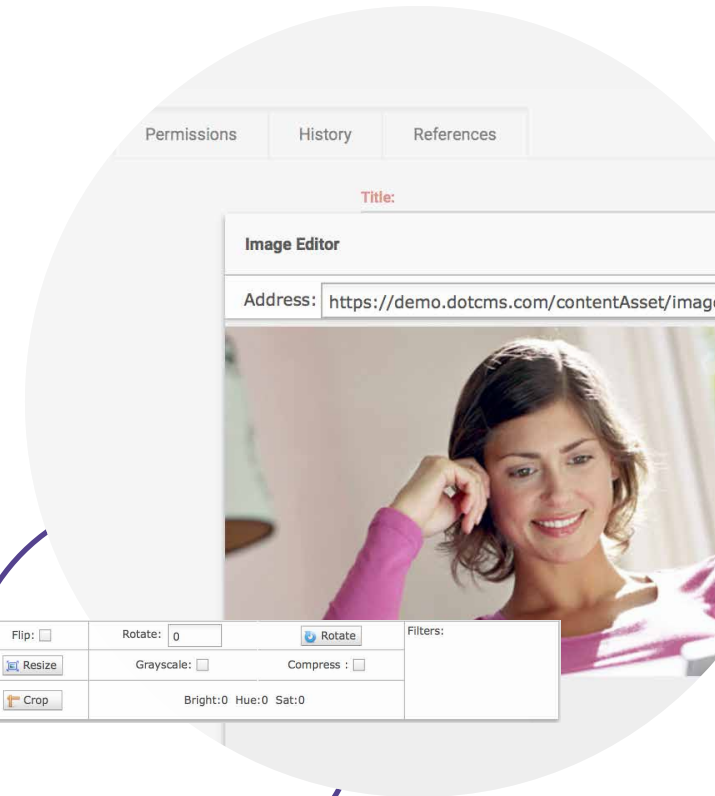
Permissions History References

Title:

Image Editor

Address: https://demo.dotcms.com/contentAsset/image

| Flip: | Rotate: 0 | Rotate | Filters: |
|---|---|---|---|
| Resize | Grayscale: | Compress : | |
| Crop | Bright:0 Hue:0 Sat:0 | | |